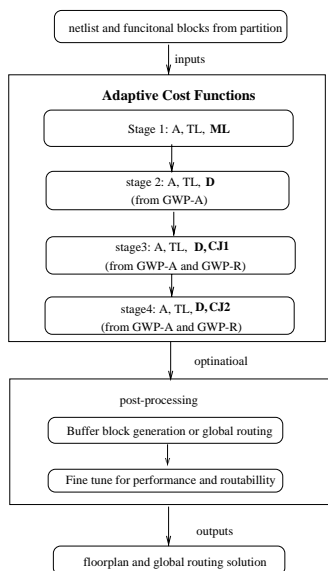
netlist and funcitonal blocks from partition

inputs

Adaptive Cost Functions

Stage 1: A, TL, **ML**

stage 2: A, TL, **D**
(from GWP-A)

stage3: A, TL, **D, CJ1**
(from GWP-A and GWP-R)

stage4: A, TL, **D, CJ2**
(from GWP-A and GWP-R)

optinatioal

post-processing

Buffer block generation or global routing

Fine tune for performance and routabillity

outputs

floorplan and global routing solution